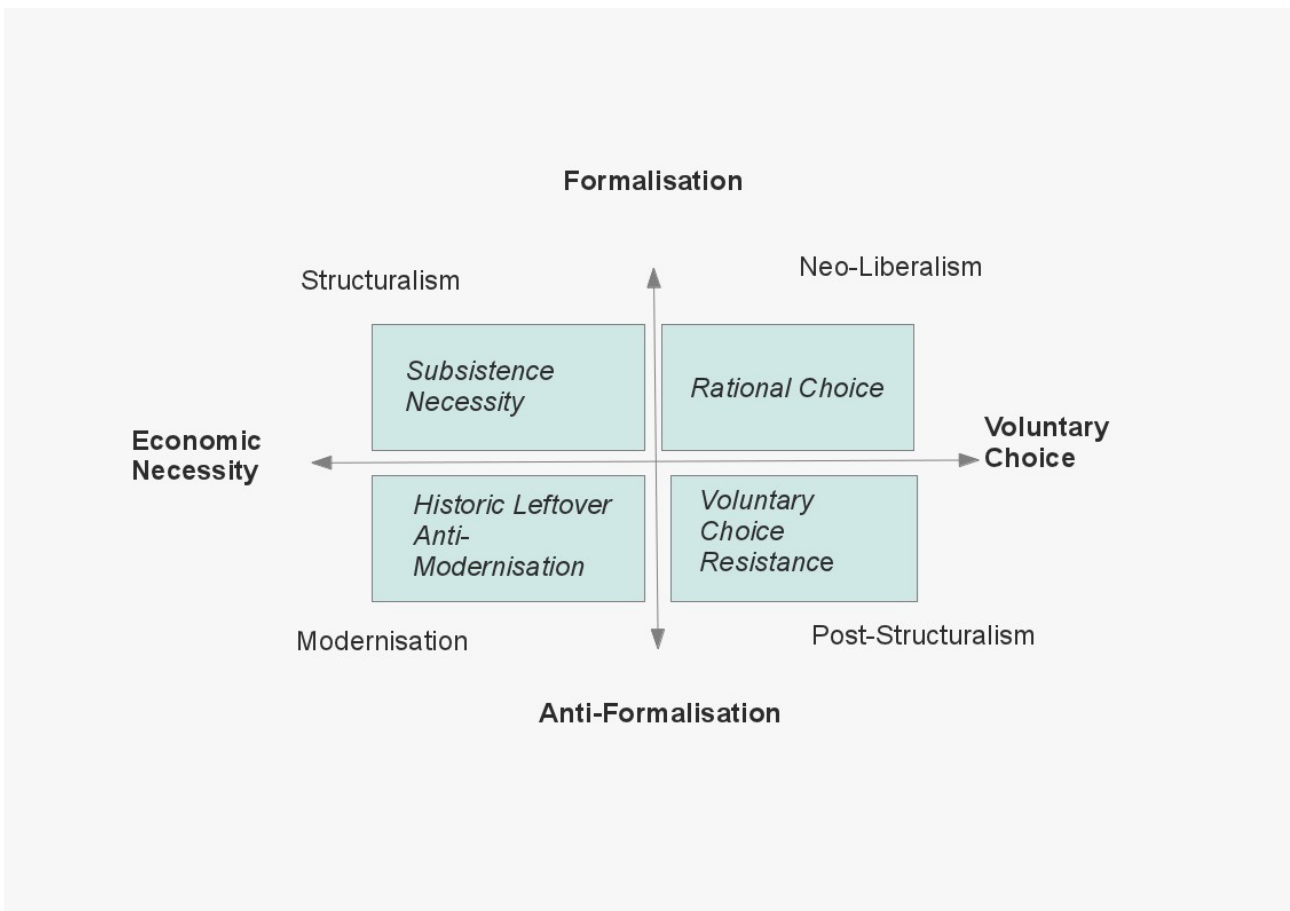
Formalisation

Structuralism

Neo-Liberalism

Subsistence Necessity

Rational Choice

Economic Necessity

Voluntary Choice

Historic Leftover Anti-Modernisation

Voluntary Choice Resistance

Modernisation

Post-Structuralism

Anti-Formalisation